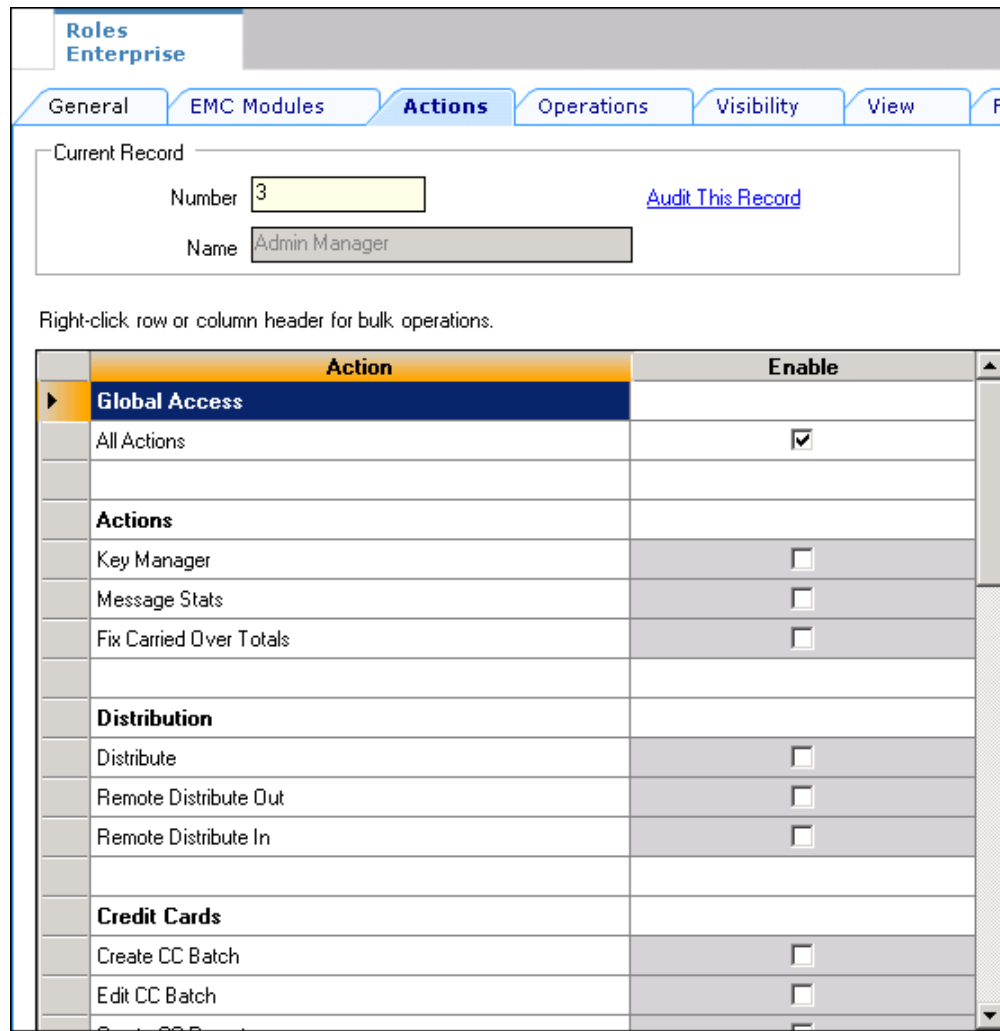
Roles
Enterprise

General | EMC Modules | Actions | Operations | Visibility | View | F

Current Record

Number 3

Audit This Record

Name Admin Manager

Right-click row or column header for bulk operations.

| Action | Enable |
|---|---|
| Global Access | |
| All Actions | ☑ |
| | |
| Actions | |
| Key Manager | ☐ |
| Message Stats | ☐ |
| Fix Carried Over Totals | ☐ |
| | |
| Distribution | |
| Distribute | ☐ |
| Remote Distribute Out | ☐ |
| Remote Distribute In | ☐ |
| | |
| Credit Cards | |
| Create CC Batch | ☐ |
| Edit CC Batch | ☐ |
| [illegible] | ☐ |